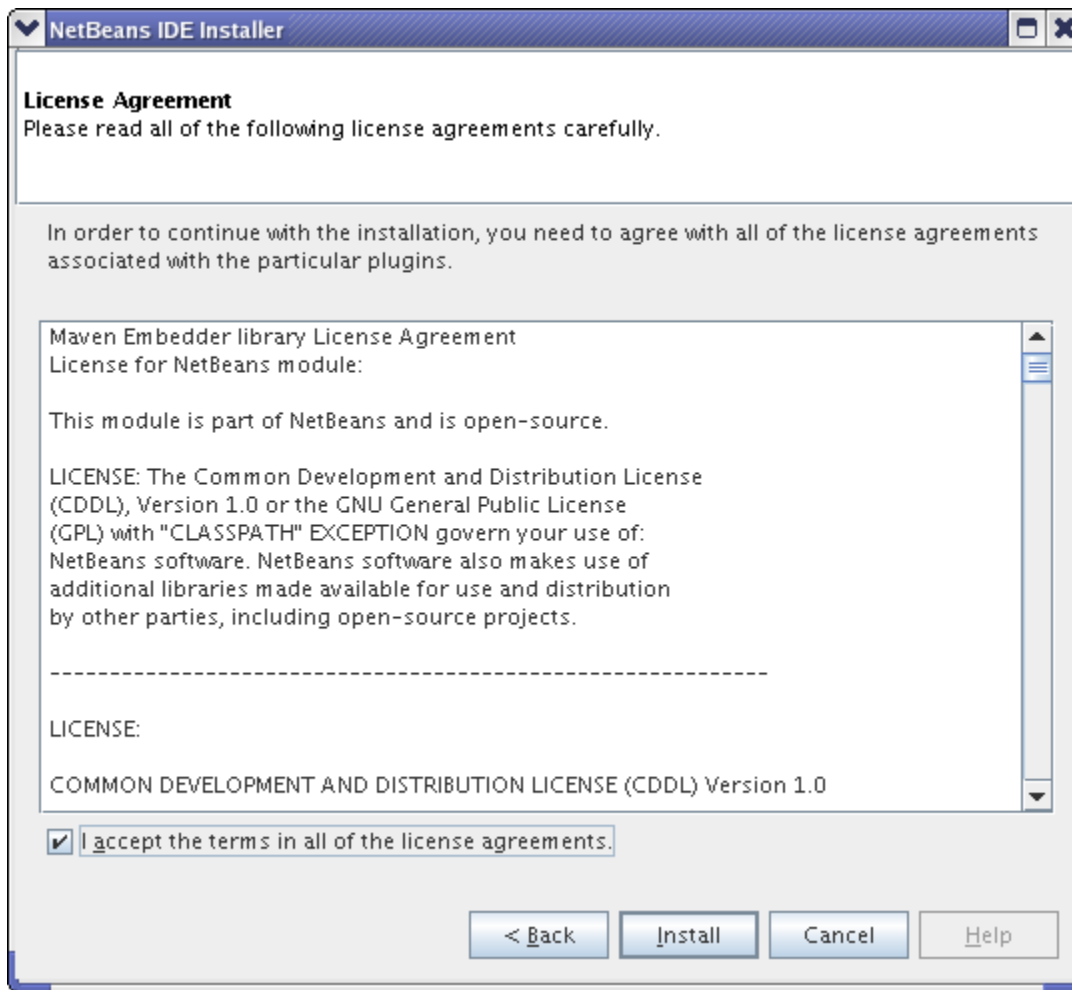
NetBeans IDE Installer

License Agreement
Please read all of the following license agreements carefully.

In order to continue with the installation, you need to agree with all of the license agreements associated with the particular plugins.

Maven Embedder library License Agreement
License for NetBeans module:

This module is part of NetBeans and is open-source.

LICENSE: The Common Development and Distribution License (CDDL), Version 1.0 or the GNU General Public License (GPL) with "CLASSPATH" EXCEPTION govern your use of: NetBeans software. NetBeans software also makes use of additional libraries made available for use and distribution by other parties, including open-source projects.

------------------------------------------------------------

LICENSE:

COMMON DEVELOPMENT AND DISTRIBUTION LICENSE (CDDL) Version 1.0

I accept the terms in all of the license agreements.

< Back
Install
Cancel
Help